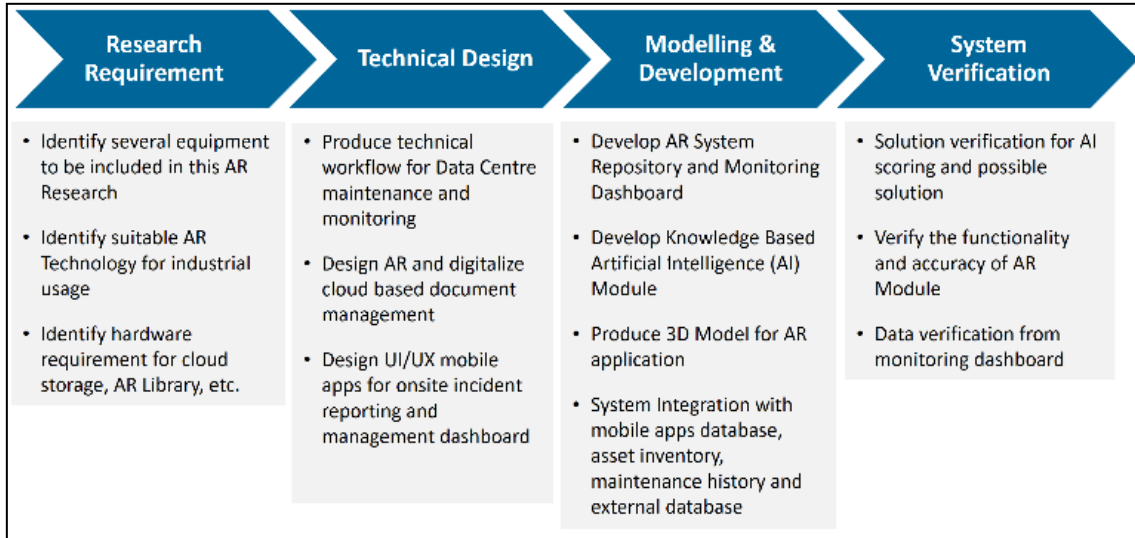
Research Requirement

• Identify several equipment to be included in this AR Research

• Identify suitable AR Technology for industrial usage

• Identify hardware requirement for cloud storage, AR Library, etc.

Technical Design

• Produce technical workflow for Data Centre maintenance and monitoring

• Design AR and digitalize cloud based document management

• Design UI/UX mobile apps for onsite incident reporting and management dashboard

Modelling & Development

• Develop AR System Repository and Monitoring Dashboard

• Develop Knowledge Based Artificial Intelligence (AI) Module

• Produce 3D Model for AR application

• System Integration with mobile apps database, asset inventory, maintenance history and external database

System Verification

• Solution verification for AI scoring and possible solution

• Verify the functionality and accuracy of AR Module

• Data verification from monitoring dashboard